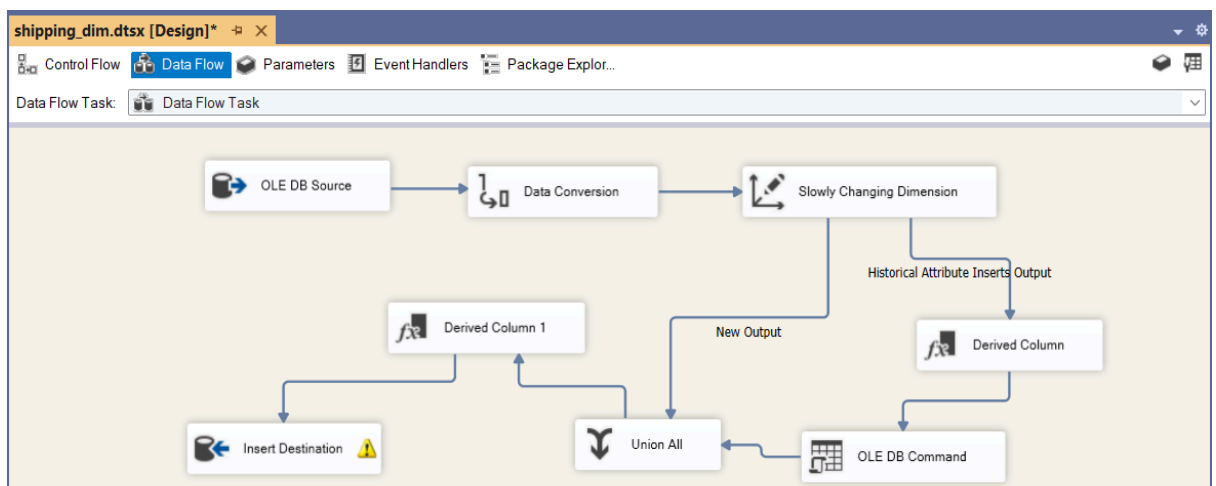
shipping_dim.dtsx [Design]*

Control Flow Data Flow Parameters Event Handlers Package Explor...

Data Flow Task: Data Flow Task

OLE DB Source

Data Conversion

Slowly Changing Dimension

Historical Attribute Inserts Output

Derived Column 1

New Output

Derived Column

Insert Destination

Union All

OLE DB Command